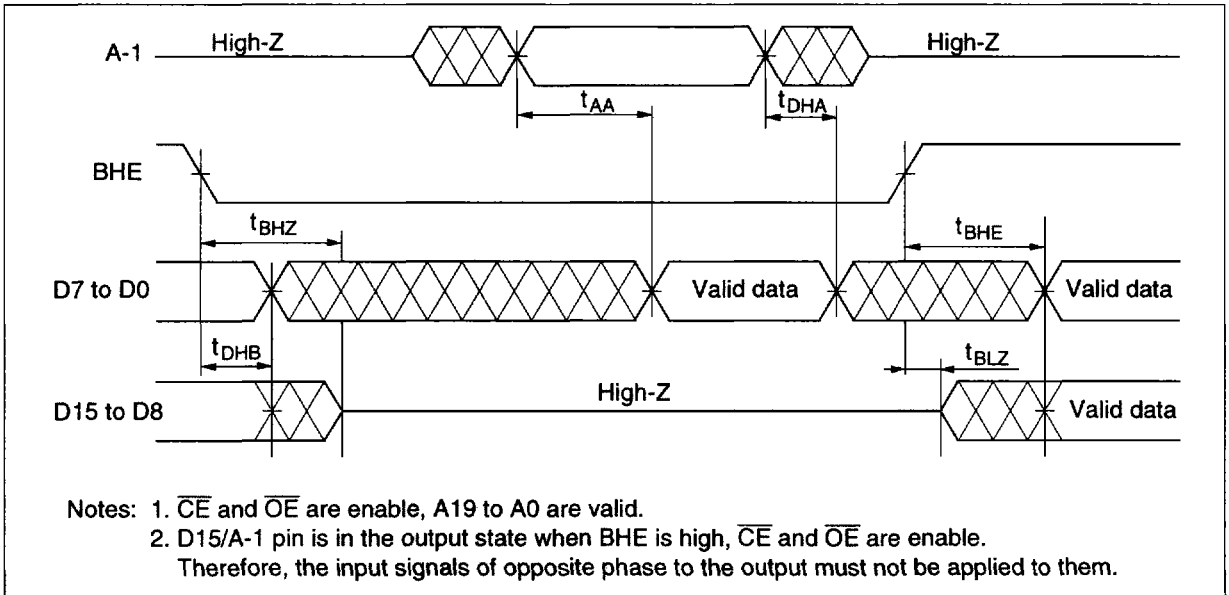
A-1

High-Z

High-Z

$t_{AA}$

$t_{DHA}$

BHE

$t_{BHZ}$

$t_{BHE}$

D7 to D0

Valid data

Valid data

$t_{DHB}$

$t_{BLZ}$

D15 to D8

High-Z

Valid data

Notes: 1. $\overline{CE}$ and $\overline{OE}$ are enable, A19 to A0 are valid.
2. D15/A-1 pin is in the output state when BHE is high, $\overline{CE}$ and $\overline{OE}$ are enable. Therefore, the input signals of opposite phase to the output must not be applied to them.